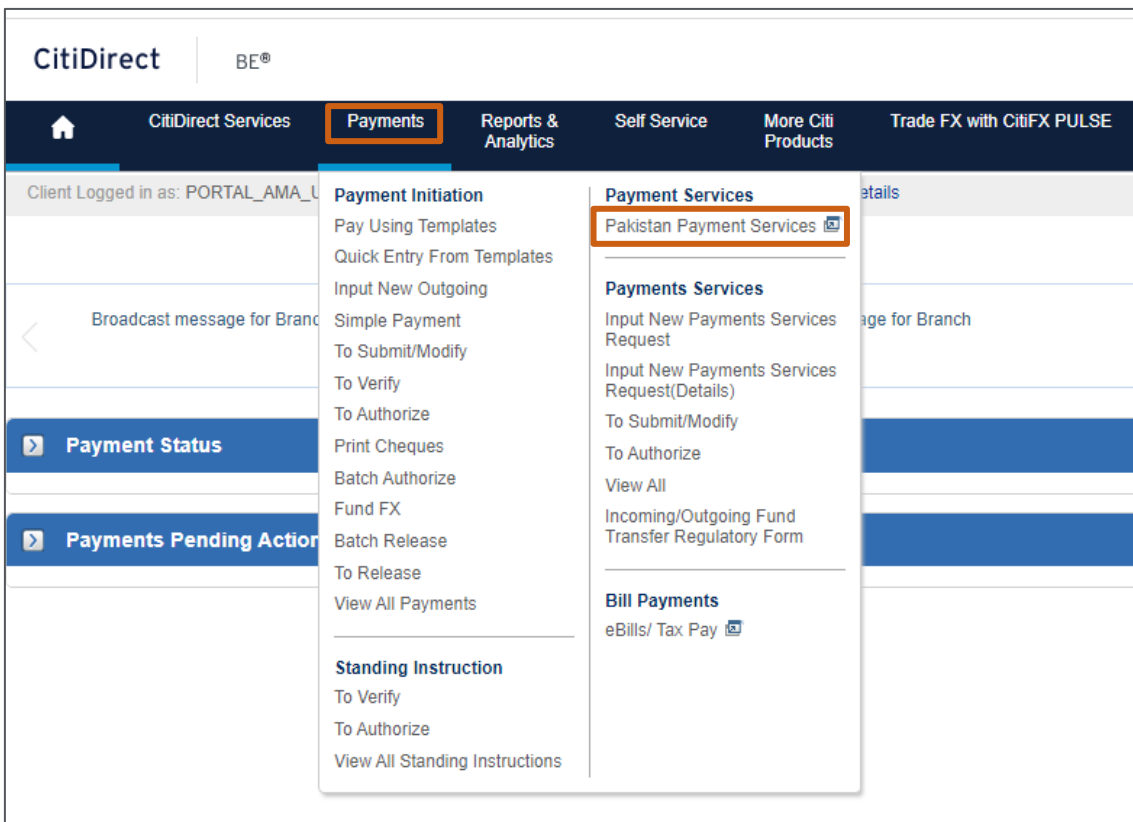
CitiDirect BE®

CitiDirect Services | Payments | Reports & Analytics | Self Service | More Citi Products | Trade FX with CitiFX PULSE

Client Logged in as: PORTAL_AMA_U

etails

Broadcast message for Branc

age for Branch

Payment Status

Payments Pending Action

Payment Initiation
Pay Using Templates
Quick Entry From Templates
Input New Outgoing
Simple Payment
To Submit/Modify
To Verify
To Authorize
Print Cheques
Batch Authorize
Fund FX
Batch Release
To Release
View All Payments

Standing Instruction
To Verify
To Authorize
View All Standing Instructions

Payment Services
Pakistan Payment Services

Payments Services
Input New Payments Services Request
Input New Payments Services Request(Details)
To Submit/Modify
To Authorize
View All
Incoming/Outgoing Fund Transfer Regulatory Form

Bill Payments
eBills/ Tax Pay